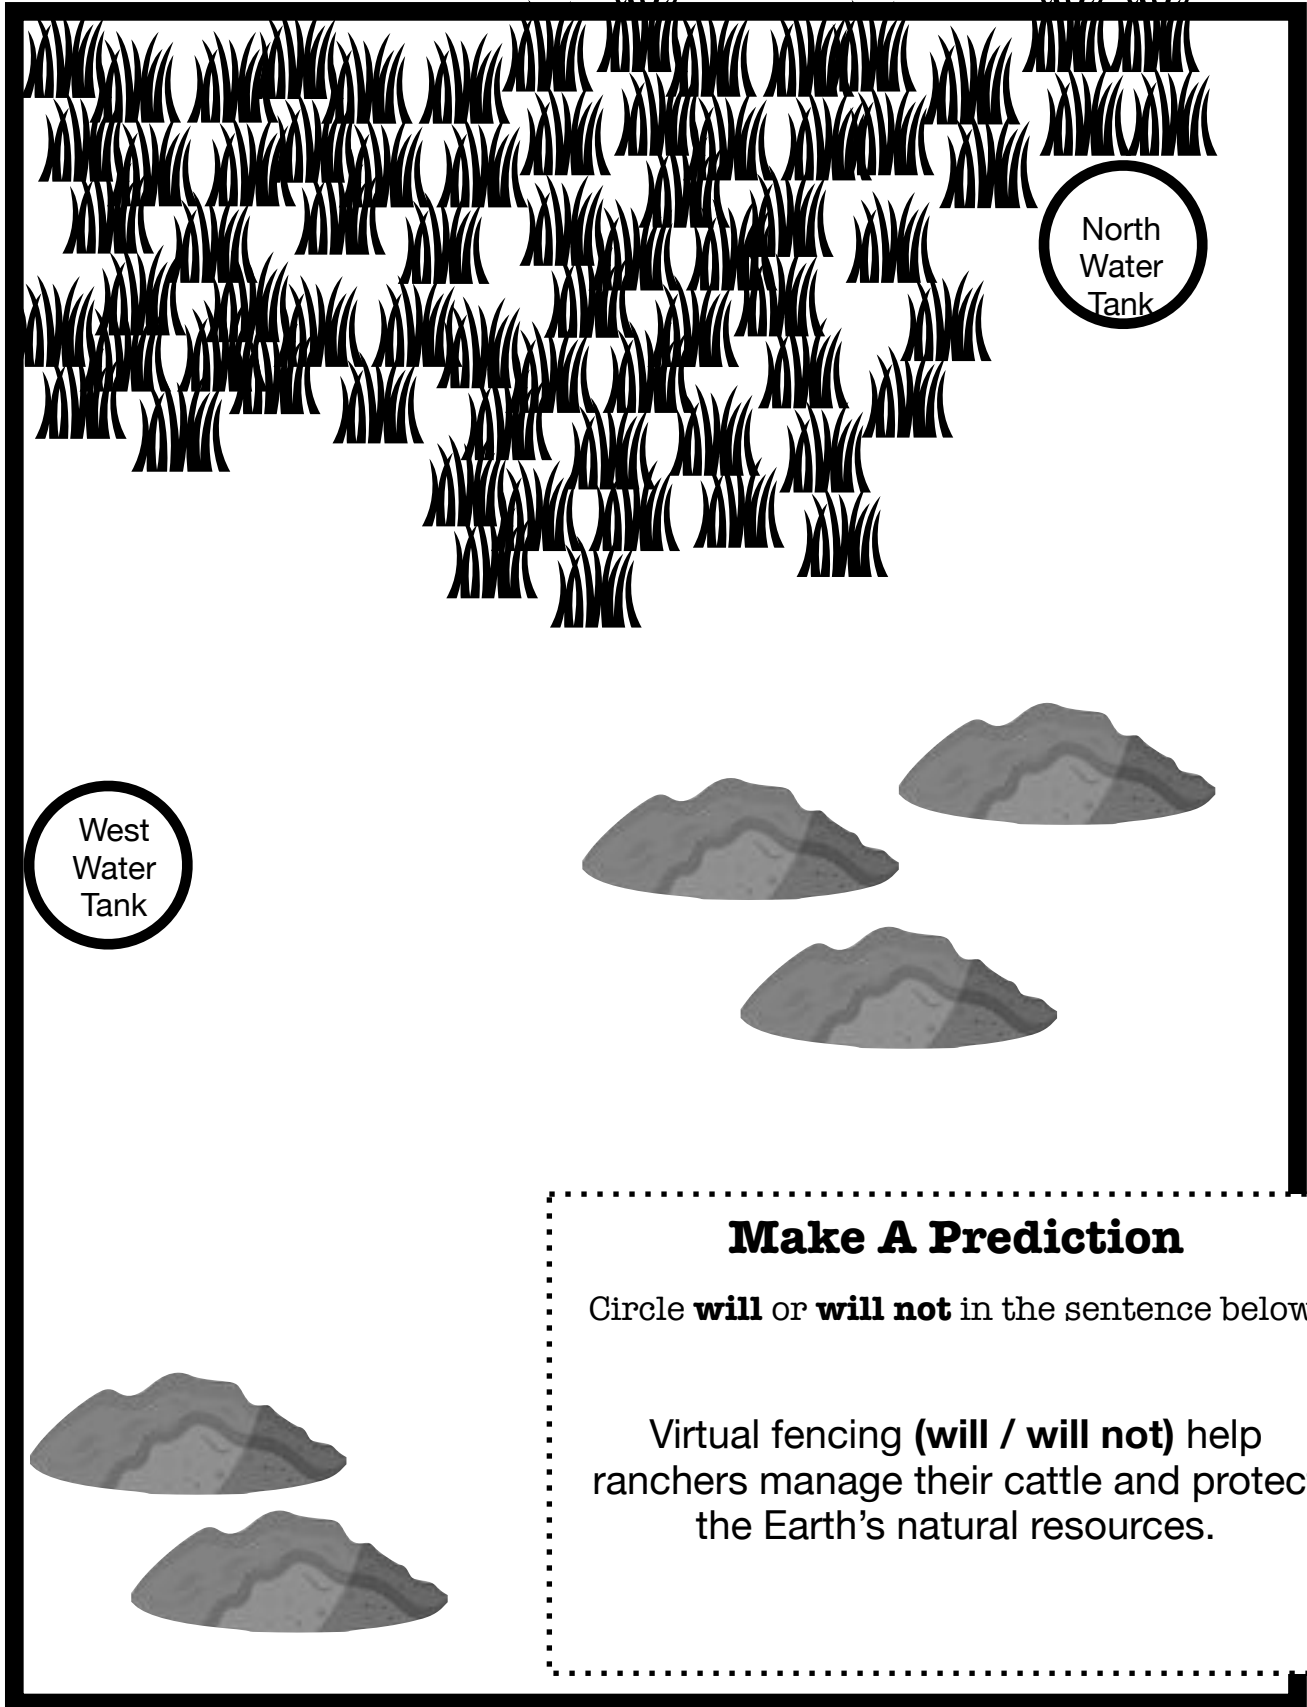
North Water Tank

West Water Tank

**Make A Prediction**

Circle **will** or **will not** in the sentence below

Virtual fencing **(will / will not)** help ranchers manage their cattle and protect the Earth's natural resources.